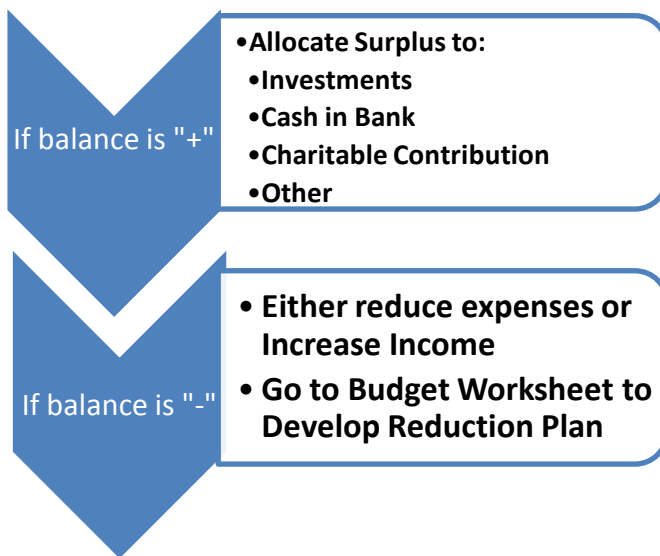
If balance is "+"

•Allocate Surplus to:
•Investments
•Cash in Bank
•Charitable Contribution
•Other

If balance is "-"

• Either reduce expenses or Increase Income
• Go to Budget Worksheet to Develop Reduction Plan